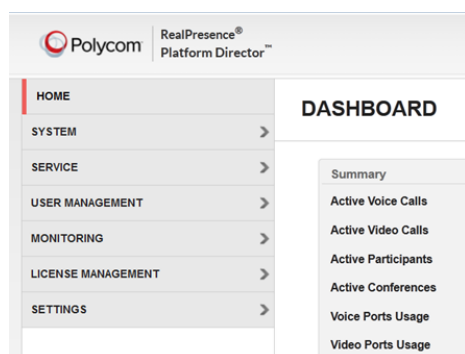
Polycom

RealPresence®
Platform Director™

HOME
SYSTEM
SERVICE
USER MANAGEMENT
MONITORING
LICENSE MANAGEMENT
SETTINGS

DASHBOARD

Summary
Active Voice Calls
Active Video Calls
Active Participants
Active Conferences
Voice Ports Usage
Video Ports Usage